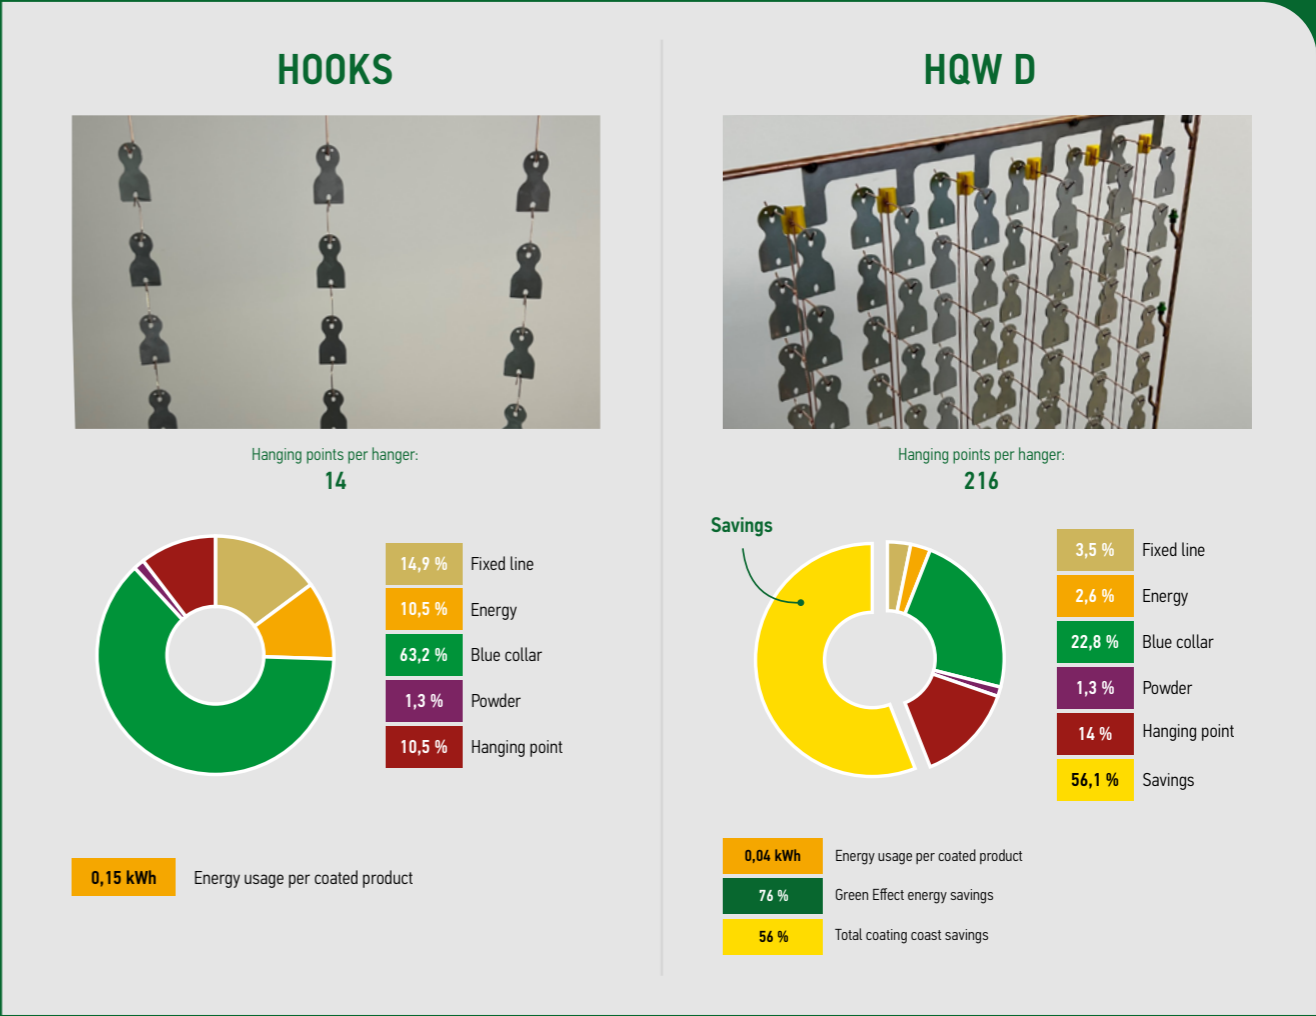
HOOKS

Hanging points per hanger:
14

| 14,9 % | Fixed line |
|---|---|
| 10,5 % | Energy |
| 63,2 % | Blue collar |
| 1,3 % | Powder |
| 10,5 % | Hanging point |

| 0,15 kWh | Energy usage per coated product |
|---|---|

HQW D

Hanging points per hanger:
216

Savings

| 3,5 % | Fixed line |
|---|---|
| 2,6 % | Energy |
| 22,8 % | Blue collar |
| 1,3 % | Powder |
| 14 % | Hanging point |
| 56,1 % | Savings |

| 0,04 kWh | Energy usage per coated product |
|---|---|
| 76 % | Green Effect energy savings |
| 56 % | Total coating coast savings |